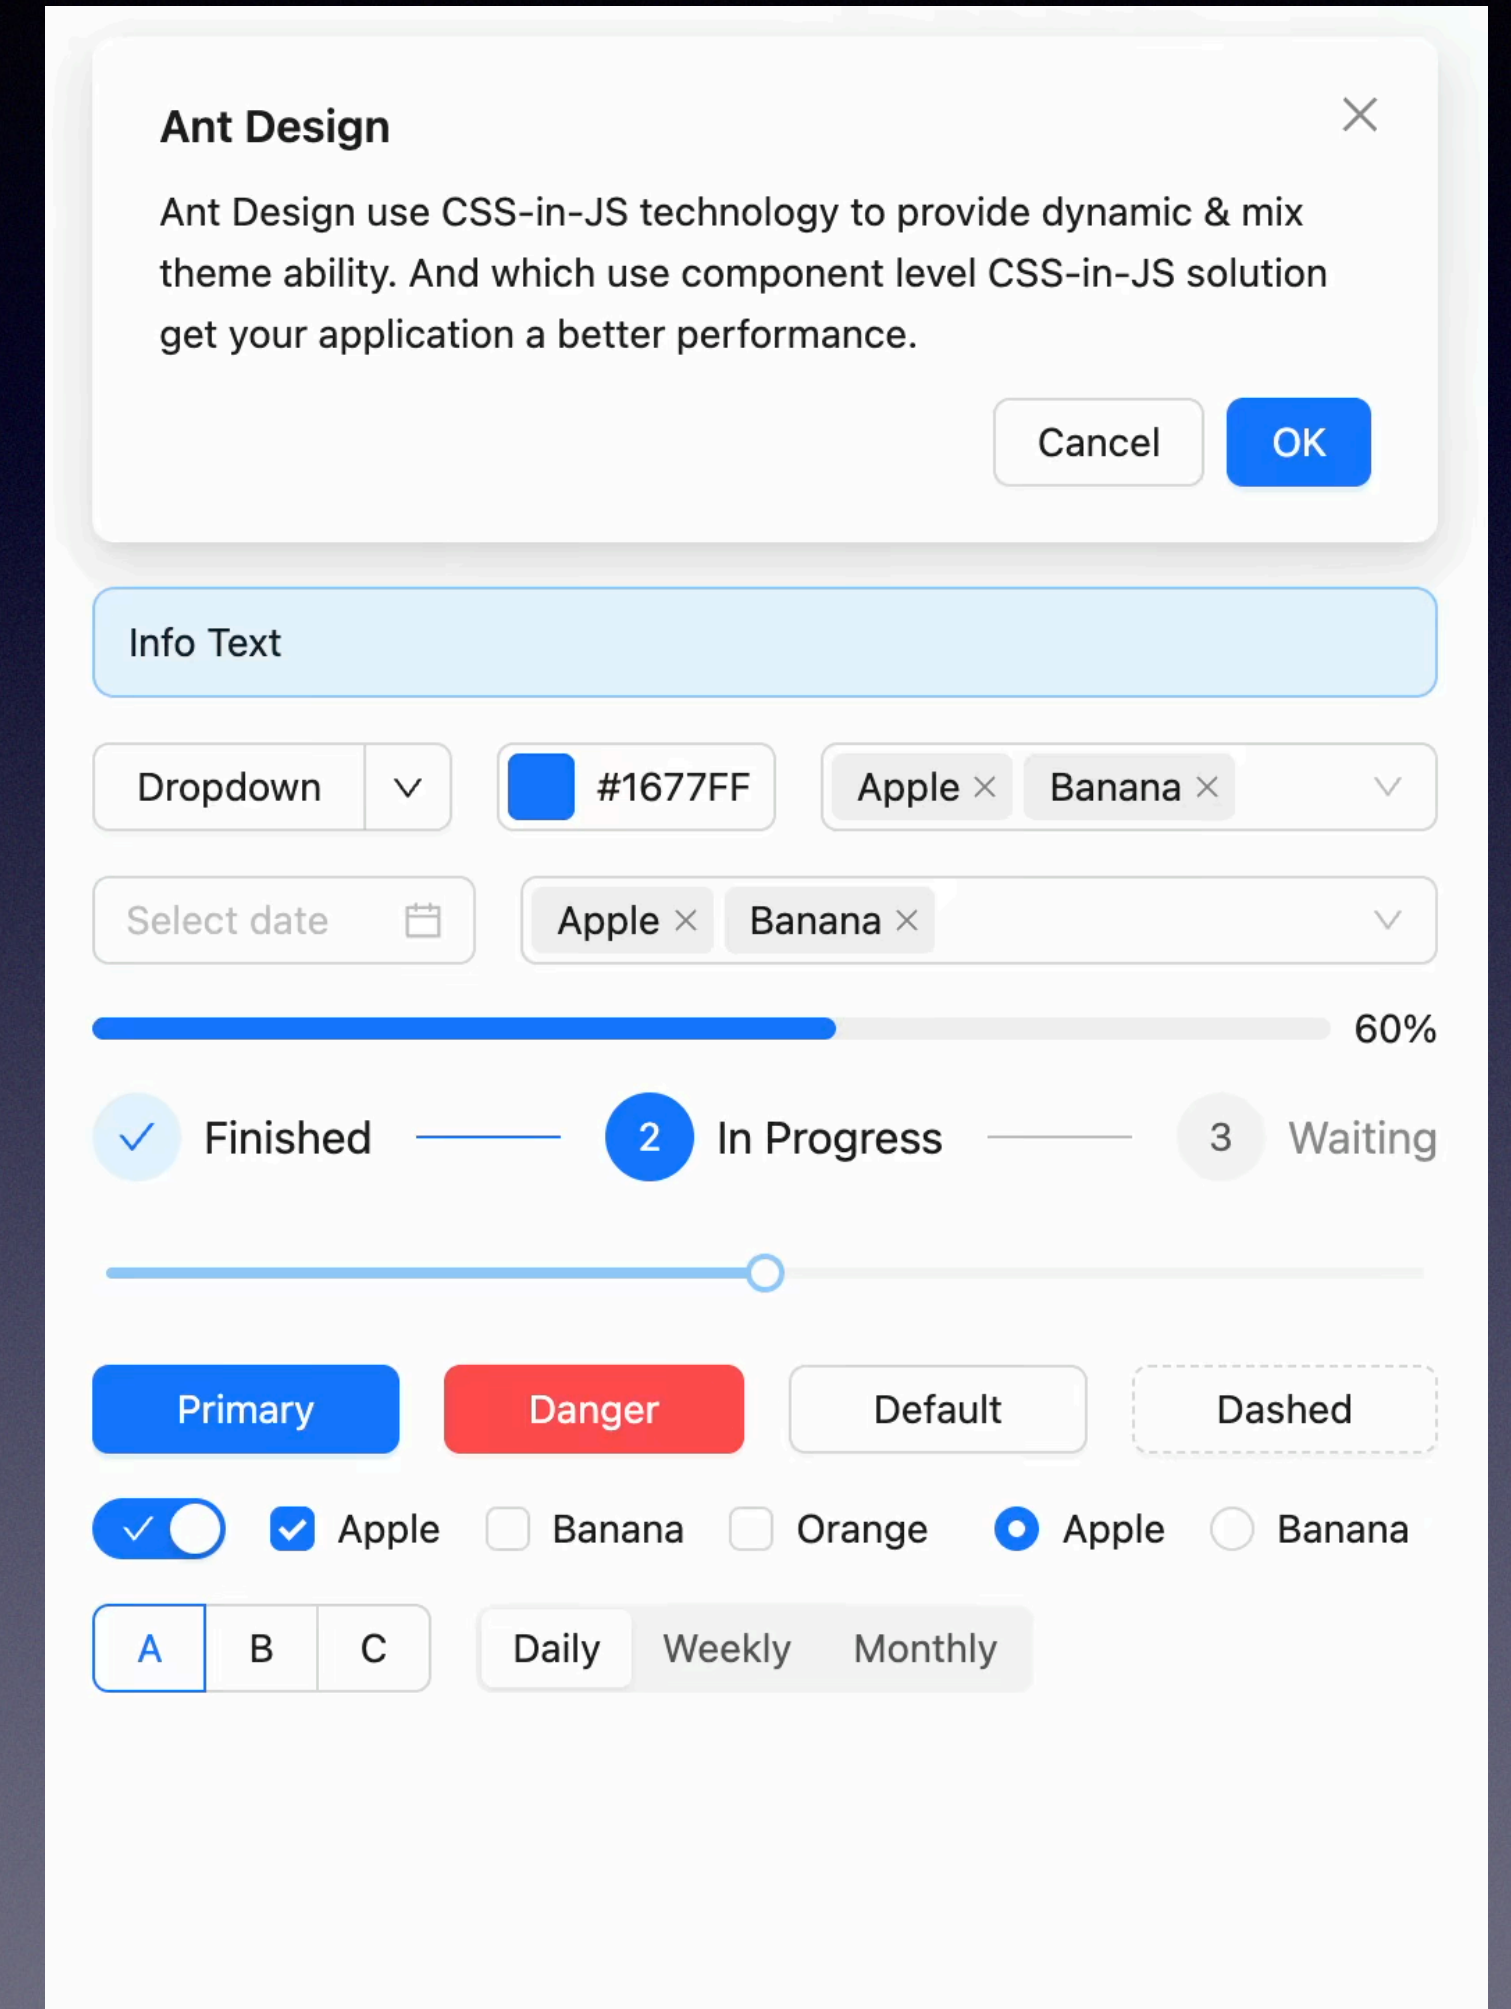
Ant Design

Ant Design use CSS-in-JS technology to provide dynamic & mix theme ability. And which use component level CSS-in-JS solution get your application a better performance.

Cancel OK

Info Text

Dropdown

#1677FF

Apple × Banana ×

Select date

Apple × Banana ×

60%

Finished 2 In Progress 3 Waiting

Primary Danger Default Dashed

Apple Banana Orange Apple Banana

A B C Daily Weekly Monthly